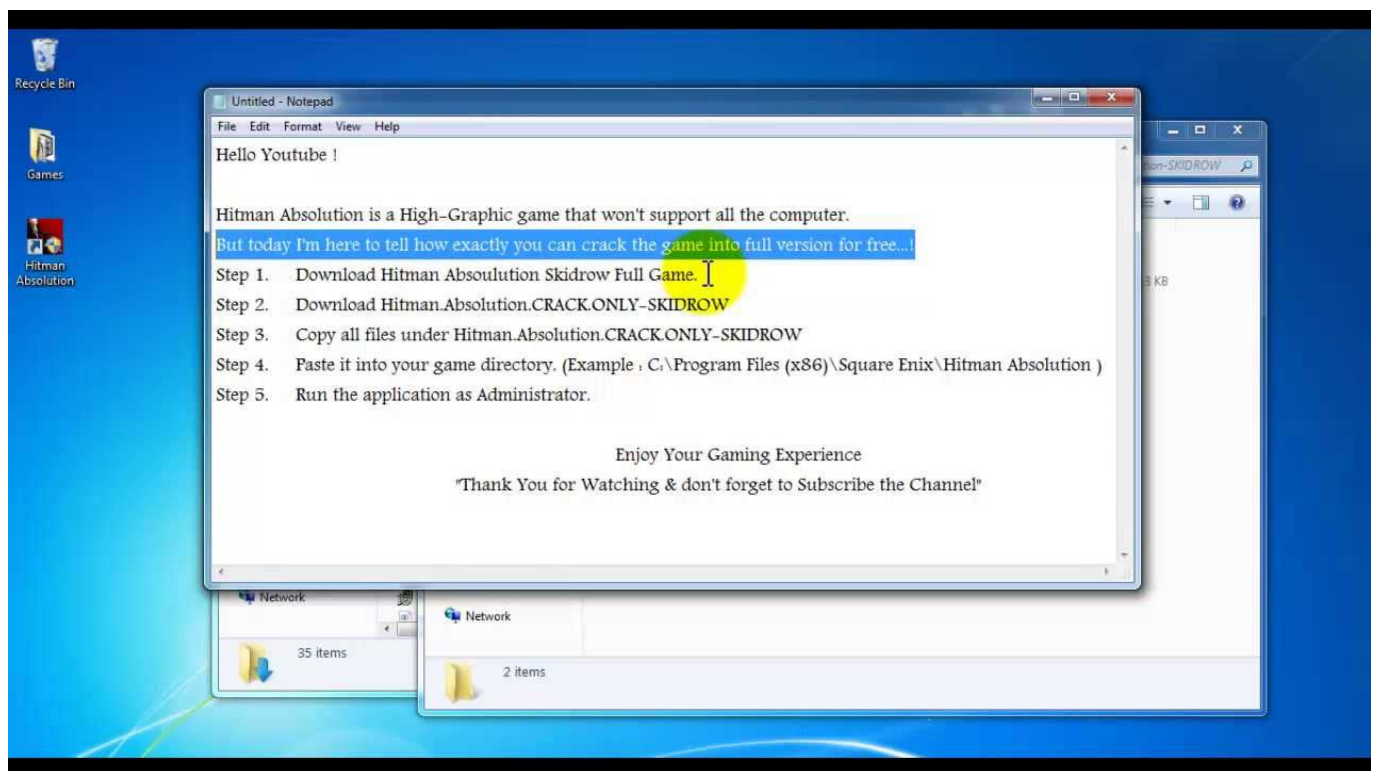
Recycle Bin

Games

Hitman Absolution

Untitled - Notepad

File Edit Format View Help

Hello Youtube !

Hitman Absolution is a High-Graphic game that won't support all the computer.

But today I'm here to tell how exactly you can crack the game into full version for free...!

Step 1. Download Hitman Absoulution Skidrow Full Game.

Step 2. Download Hitman.Absolution.CRACK.ONLY-SKIDROW

Step 3. Copy all files under Hitman.Absolution.CRACK.ONLY-SKIDROW

Step 4. Paste it into your game directory. (Example : C:\Program Files (x86)\Square Enix\Hitman Absolution )

Step 5. Run the application as Administrator.

Enjoy Your Gaming Experience

"Thank You for Watching & don't forget to Subscribe the Channel"

ion-SKIDROW

KB

Network

35 items

Network

2 items